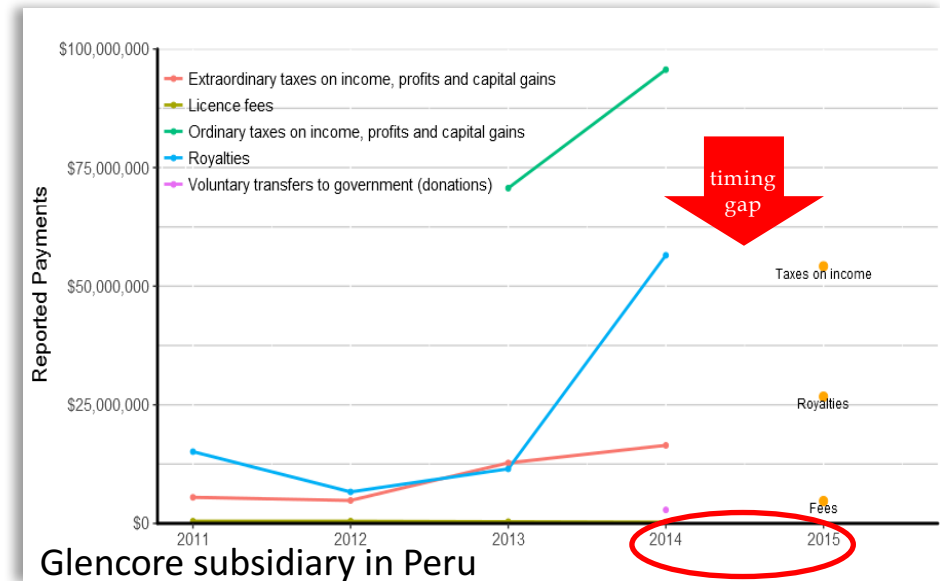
$100,000,000
$75,000,000
$50,000,000
$25,000,000
$0

Reported Payments

Extraordinary taxes on income, profits and capital gains
Licence fees
Ordinary taxes on income, profits and capital gains
Royalties
Voluntary transfers to government (donations)

timing gap

Taxes on income
Royalties
Fees

2011
2012
2013
2014
2015

Glencore subsidiary in Peru